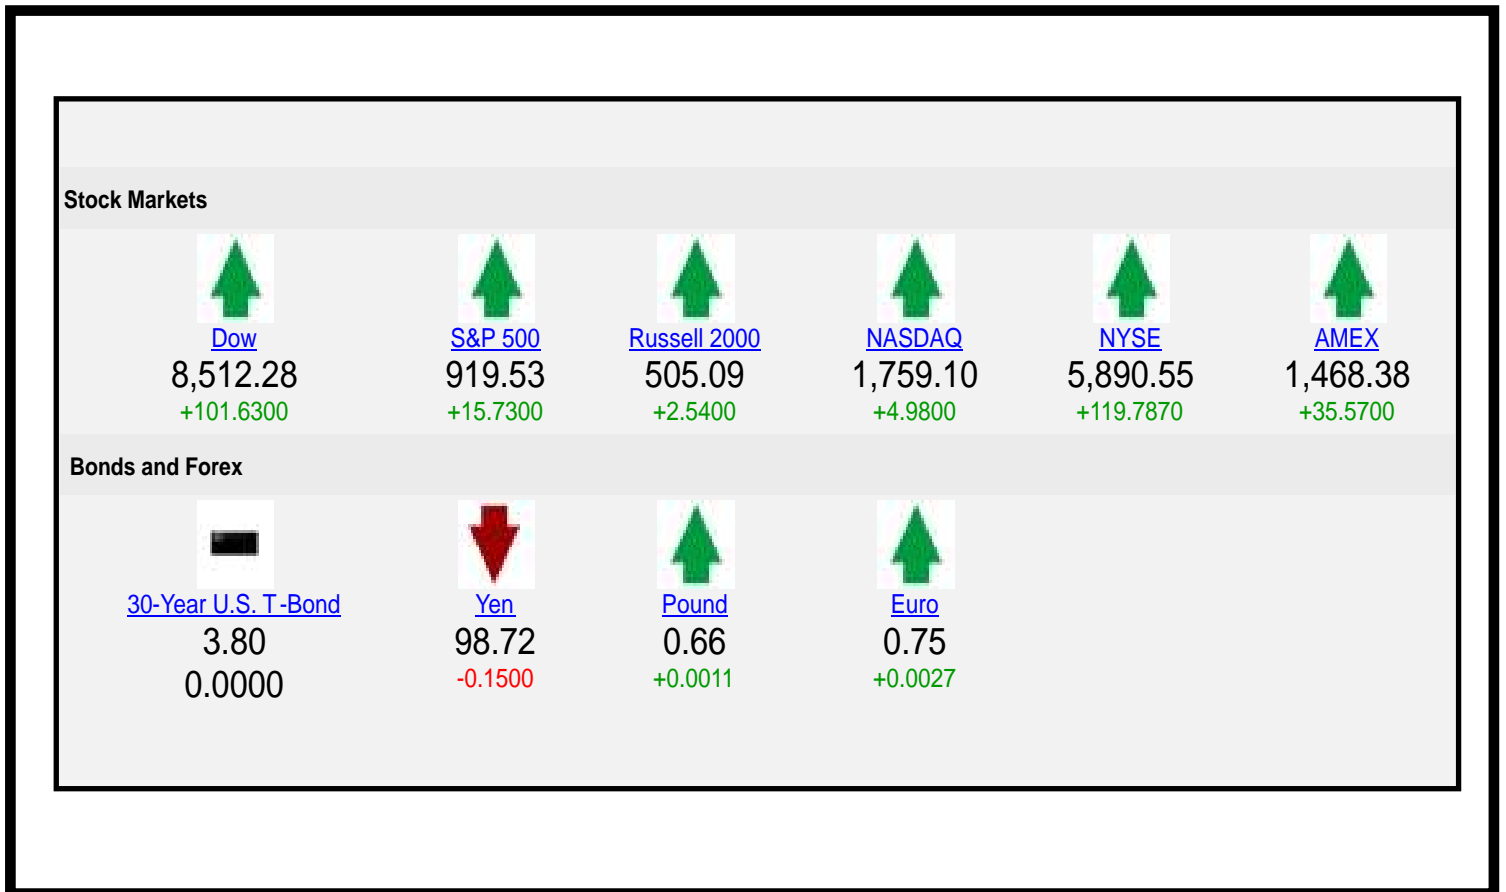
Stock Markets

| Dow | S&P 500 | Russell 2000 | NASDAQ | NYSE | AMEX |
|---|---|---|---|---|---|
| 8,512.28 | 919.53 | 505.09 | 1,759.10 | 5,890.55 | 1,468.38 |
| +101.6300 | +15.7300 | +2.5400 | +4.9800 | +119.7870 | +35.5700 |

Bonds and Forex

| 30-Year U.S. T-Bond | Yen | Pound | Euro |
|---|---|---|---|
| 3.80 | 98.72 | 0.66 | 0.75 |
| 0.0000 | -0.1500 | +0.0011 | +0.0027 |